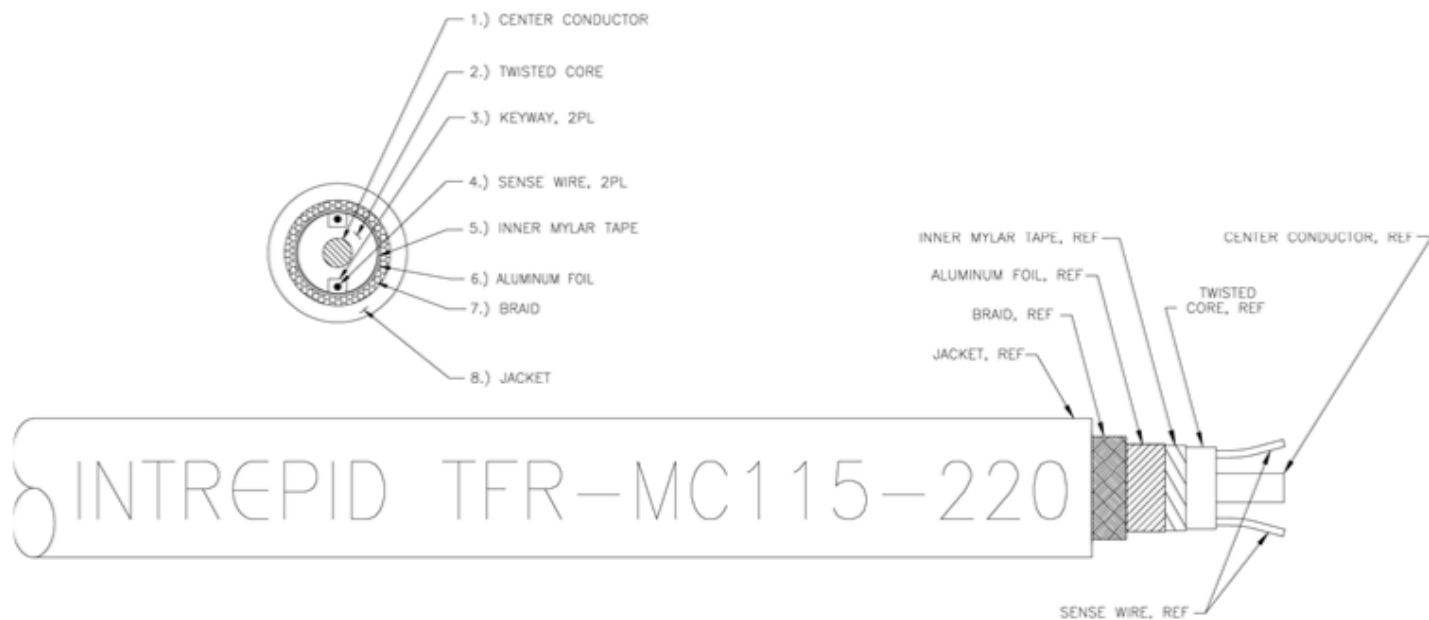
1.) CENTER CONDUCTOR
2.) TWISTED CORE
3.) KEYWAY, 2PL
4.) SENSE WIRE, 2PL
5.) INNER MYLAR TAPE
6.) ALUMINUM FOIL
7.) BRAID
8.) JACKET

INNER MYLAR TAPE, REF
CENTER CONDUCTOR, REF
ALUMINUM FOIL, REF
TWISTED CORE, REF
BRAID, REF
JACKET, REF

INTREPID TFR-MC115-220

SENSE WIRE, REF